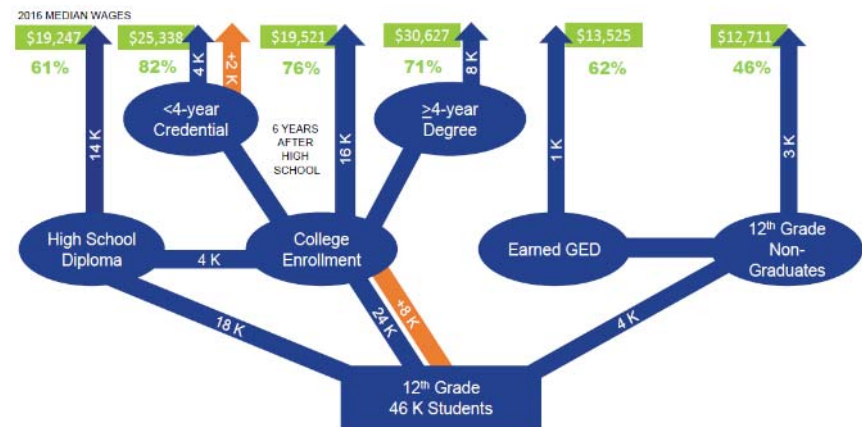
2016 MEDIAN WAGES

$19,247
61%

$25,338
82%

$19,521
76%

$30,627
71%

$13,525
62%

$12,711
46%

4 K

+2 K

8 K

<4-year Credential

6 YEARS AFTER HIGH SCHOOL

$\geq$4-year Degree

14 K

16 K

1 K

3 K

High School Diploma

4 K

College Enrollment

Earned GED

12$^{th}$ Grade Non-Graduates

18 K

24 K

+8 K

4 K

12$^{th}$ Grade
46 K Students